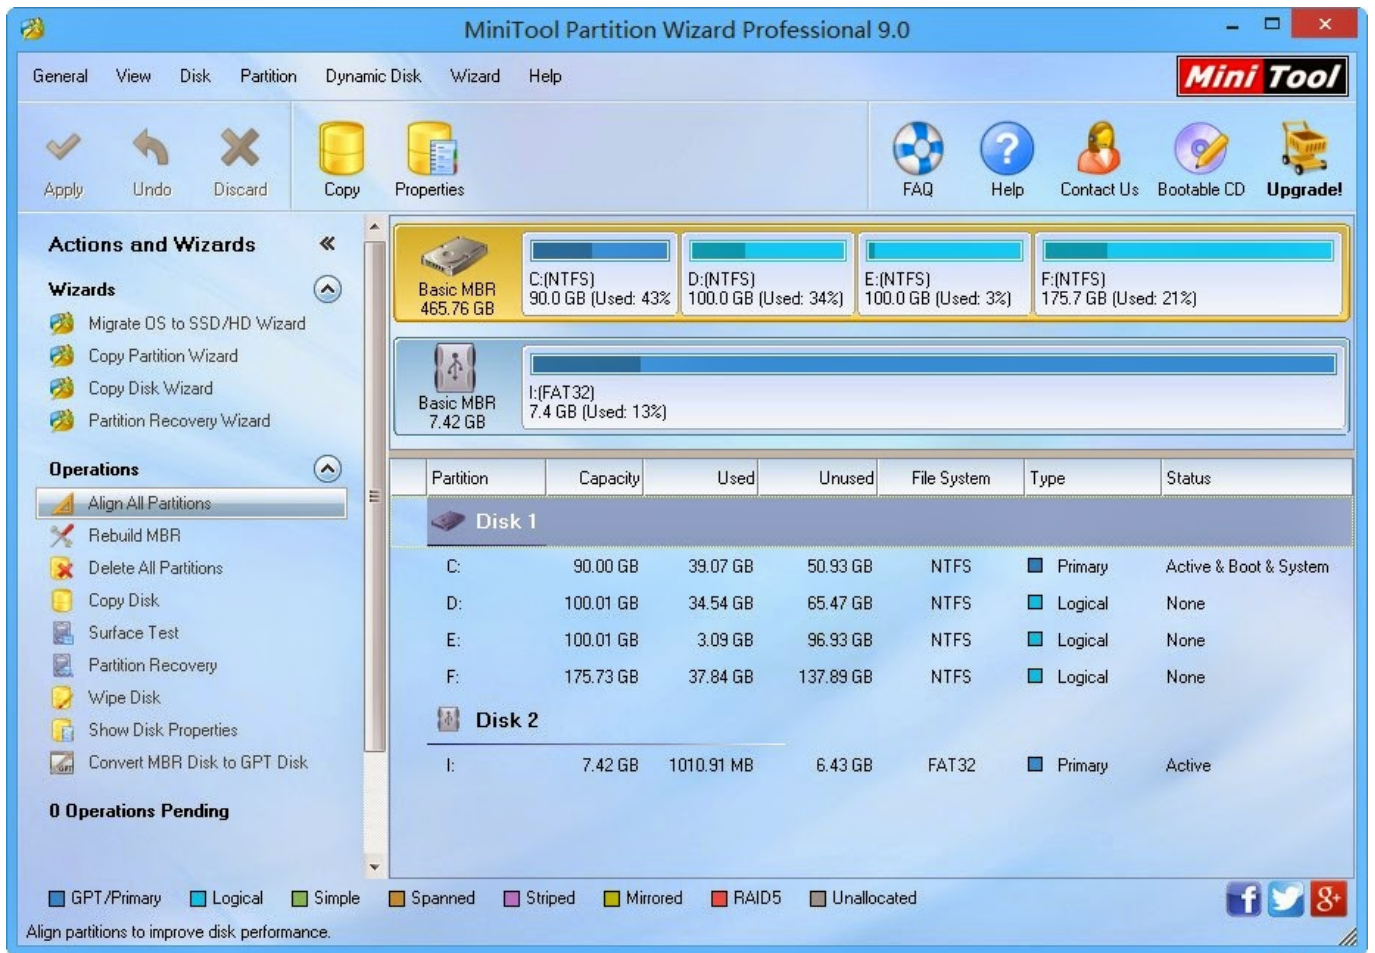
MiniTool Partition Wizard Professional 9.0

General View Disk Partition Dynamic Disk Wizard Help

Mini Tool

Apply Undo Discard Copy Properties FAQ Help Contact Us Bootable CD Upgrade!

Actions and Wizards

Wizards
Migrate OS to SSD/HD Wizard
Copy Partition Wizard
Copy Disk Wizard
Partition Recovery Wizard

Operations
Align All Partitions
Rebuild MBR
Delete All Partitions
Copy Disk
Surface Test
Partition Recovery
Wipe Disk
Show Disk Properties
Convert MBR Disk to GPT Disk

0 Operations Pending

Basic MBR 465.76 GB
C:(NTFS) 90.0 GB (Used: 43%
D:(NTFS) 100.0 GB (Used: 34%)
E:(NTFS) 100.0 GB (Used: 3%)
F:(NTFS) 175.7 GB (Used: 21%)

Basic MBR 7.42 GB
I:(FAT32) 7.4 GB (Used: 13%)

| Partition | Capacity | Used | Unused | File System | Type | Status |
|---|---|---|---|---|---|---|
| Disk 1 | | | | | | |
| C: | 90.00 GB | 39.07 GB | 50.93 GB | NTFS | Primary | Active & Boot & System |
| D: | 100.01 GB | 34.54 GB | 65.47 GB | NTFS | Logical | None |
| E: | 100.01 GB | 3.09 GB | 96.93 GB | NTFS | Logical | None |
| F: | 175.73 GB | 37.84 GB | 137.89 GB | NTFS | Logical | None |
| Disk 2 | | | | | | |
| I: | 7.42 GB | 1010.91 MB | 6.43 GB | FAT32 | Primary | Active |

GPT/Primary Logical Simple Spanned Striped Mirrored RAID5 Unallocated

Align partitions to improve disk performance.